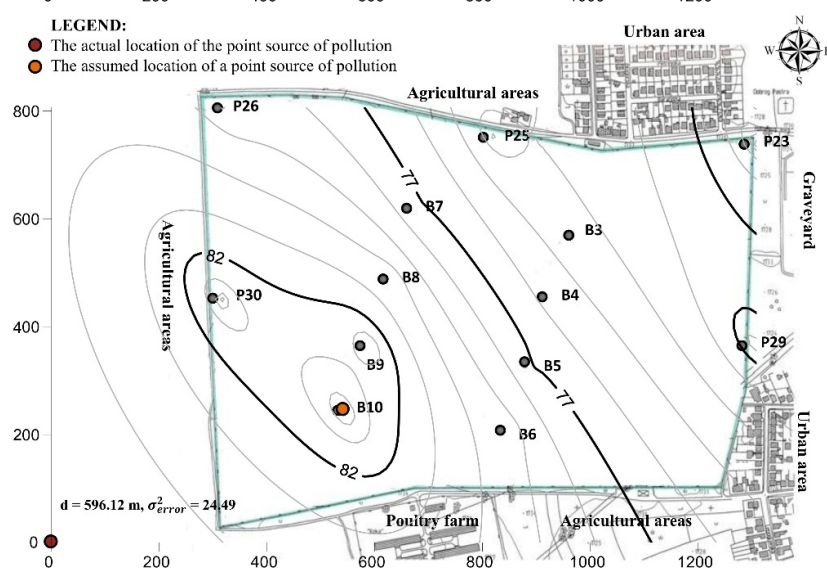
LEGEND:
The actual location of the point source of pollution
The assumed location of a point source of pollution

Urban area

N
W
S

Agricultural areas

800
600
400
200
0

P26
P25
P23
77
B7
B3
Graveyard
Agricultural areas
82
B8
B4
P30
P29
B9
B5
B10
Urban area
B6
77
82

d = 596.12 m, $\sigma^2_{error}$ = 24.49

Poultry farm
Agricultural areas

0
200
400
600
800
1000
1200